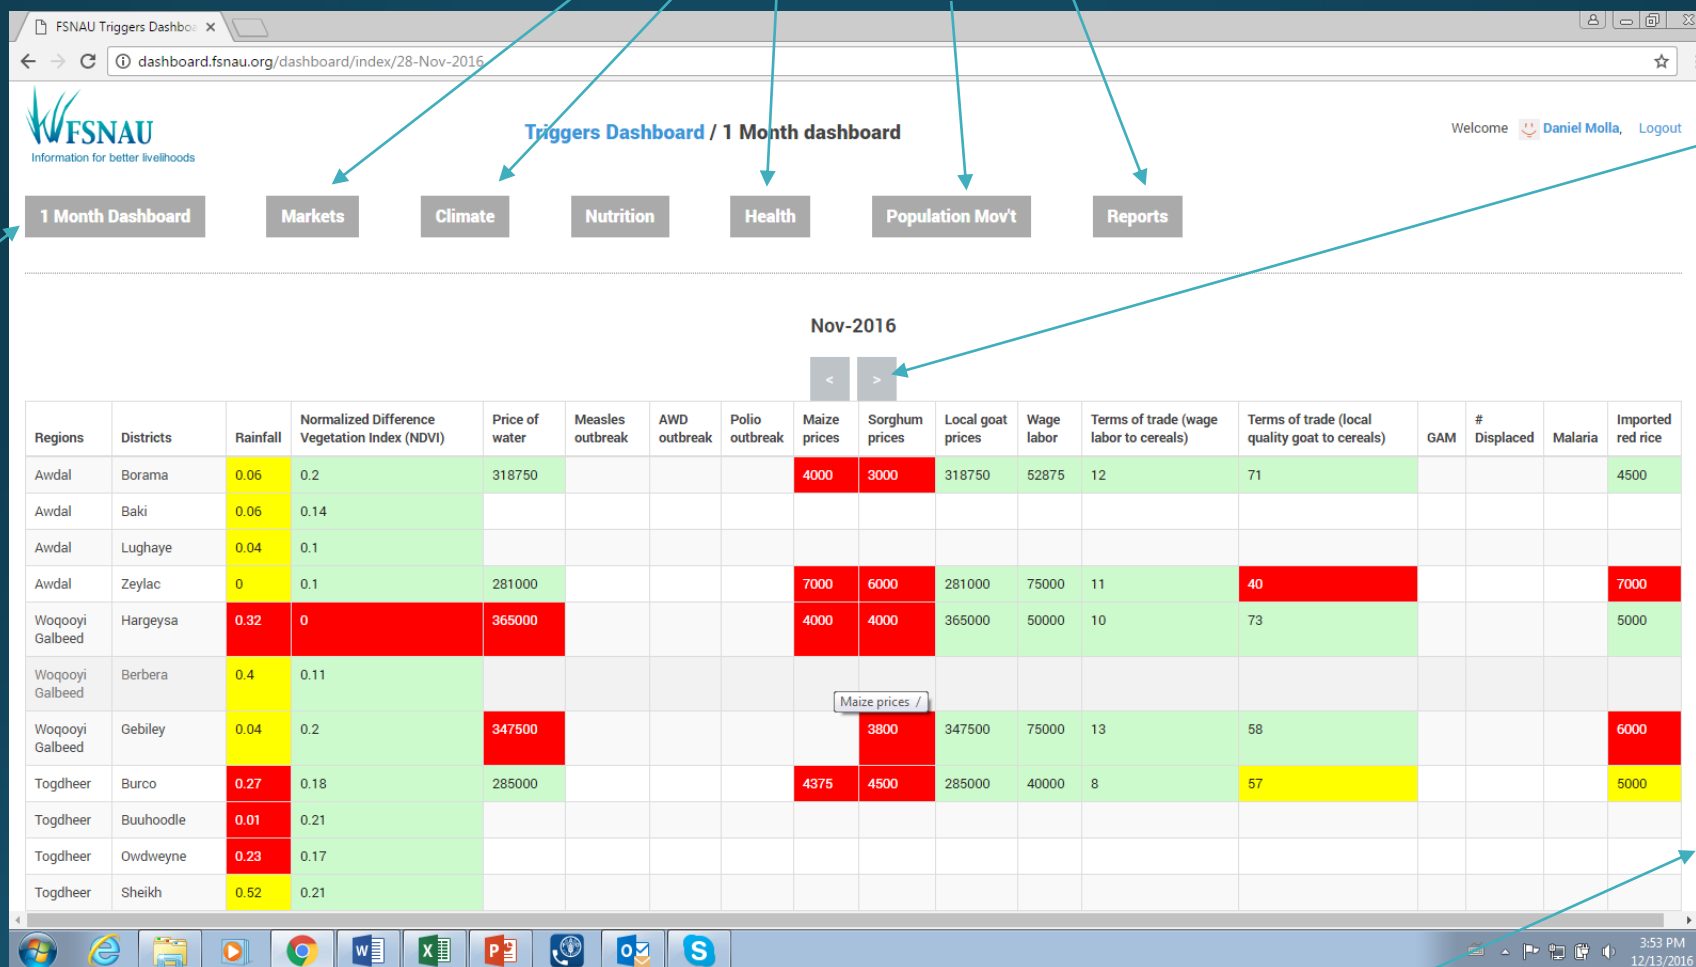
FSNAU Triggers Dashbo ×

dashboard.fsnau.org/dashboard/index/28-Nov-2016

FSNAU
Information for better livelihoods

Triggers Dashboard / 1 Month dashboard

Welcome Daniel Molla, Logout

1 Month Dashboard | Markets | Climate | Nutrition | Health | Population Mov't | Reports

Nov-2016

< >

| Regions | Districts | Rainfall | Normalized Difference Vegetation Index (NDVI) | Price of water | Measles outbreak | AWD outbreak | Polio outbreak | Maize prices | Sorghum prices | Local goat prices | Wage labor | Terms of trade (wage labor to cereals) | Terms of trade (local quality goat to cereals) | GAM | # Displaced | Malaria | Imported red rice |
|---|---|---|---|---|---|---|---|---|---|---|---|---|---|---|---|---|---|
| Awdal | Borama | 0.06 | 0.2 | 318750 | | | | 4000 | 3000 | 318750 | 52875 | 12 | 71 | | | | 4500 |
| Awdal | Baki | 0.06 | 0.14 | | | | | | | | | | | | | | |
| Awdal | Lughaye | 0.04 | 0.1 | | | | | | | | | | | | | | |
| Awdal | Zeylac | 0 | 0.1 | 281000 | | | | 7000 | 6000 | 281000 | 75000 | 11 | 40 | | | | 7000 |
| Woqooyi Galbeed | Hargeysa | 0.32 | 0 | 365000 | | | | 4000 | 4000 | 365000 | 50000 | 10 | 73 | | | | 5000 |
| Woqooyi Galbeed | Berbera | 0.4 | 0.11 | | | | | | | | | | | | | | |
| Woqooyi Galbeed | Gebiley | 0.04 | 0.2 | 347500 | | | | | 3800 | 347500 | 75000 | 13 | 58 | | | | 6000 |
| Togdheer | Burco | 0.27 | 0.18 | 285000 | | | | 4375 | 4500 | 285000 | 40000 | 8 | 57 | | | | 5000 |
| Togdheer | Buuhoodle | 0.01 | 0.21 | | | | | | | | | | | | | | |
| Togdheer | Owdweyne | 0.23 | 0.17 | | | | | | | | | | | | | | |
| Togdheer | Sheikh | 0.52 | 0.21 | | | | | | | | | | | | | | |

Maize prices /

3:53 PM
12/13/2016